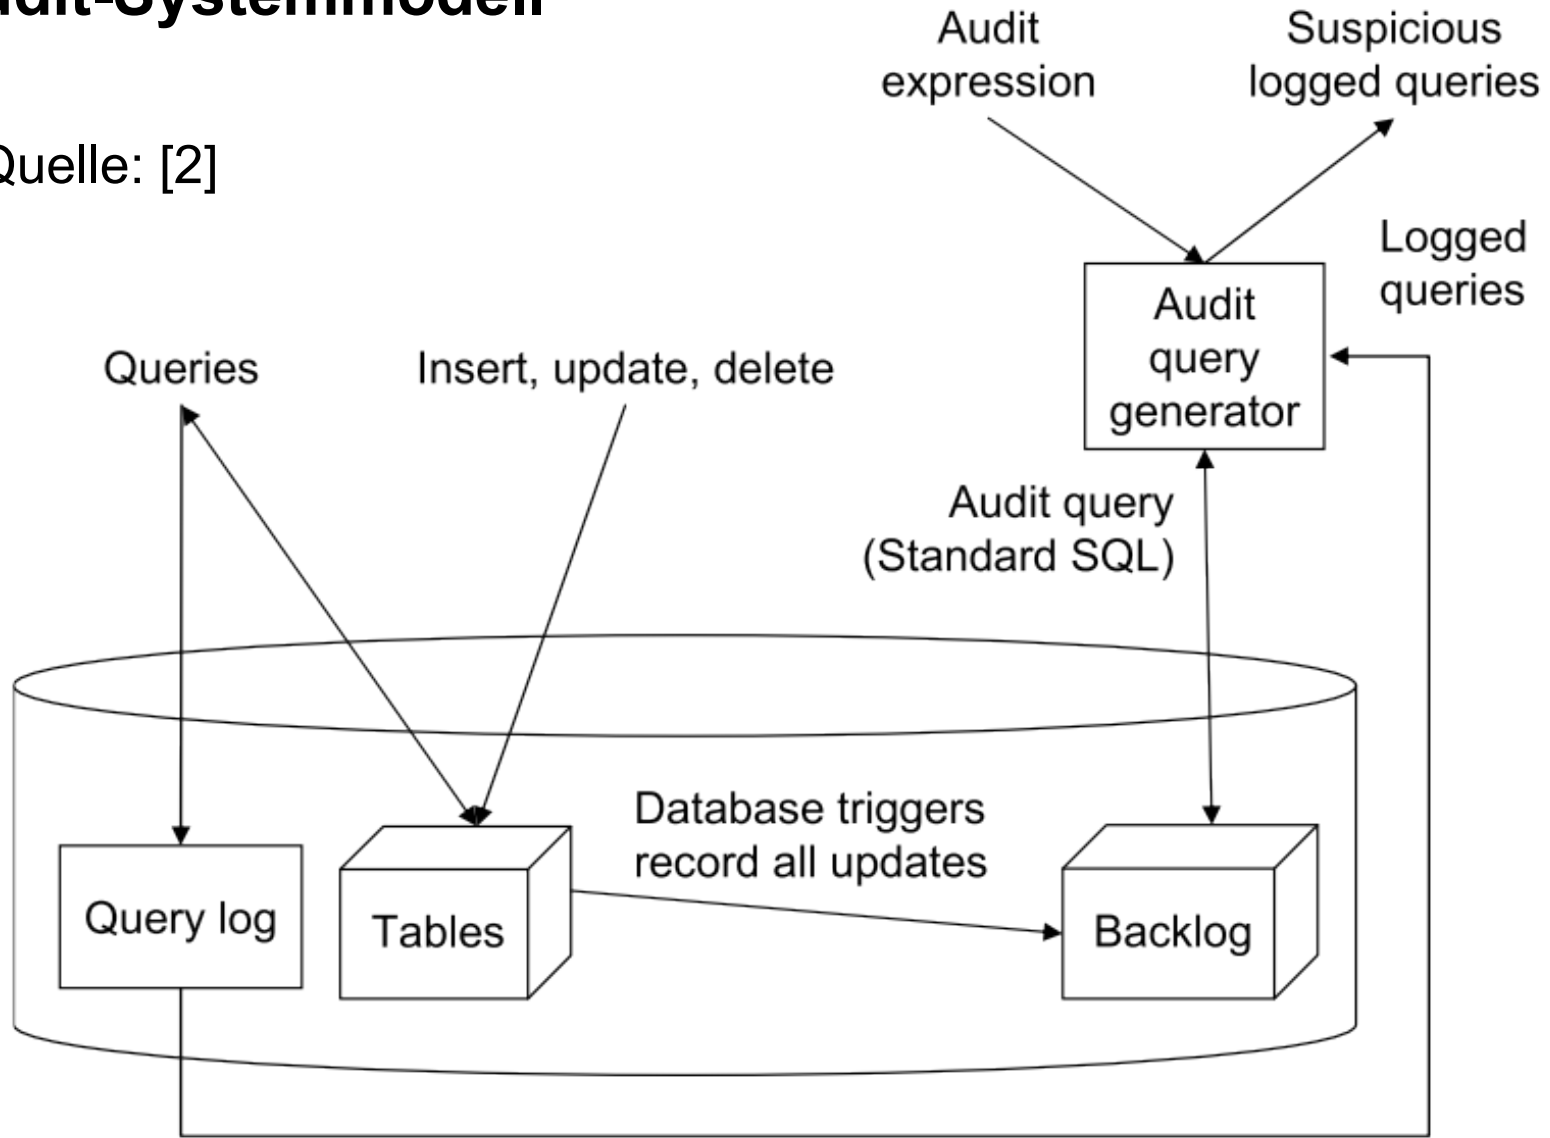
udit-Systemmodell

Quelle: [2]

Audit expression

Suspicious logged queries

Logged queries

Audit query generator

Queries

Insert, update, delete

Audit query (Standard SQL)

Database triggers record all updates

Query log

Tables

Backlog